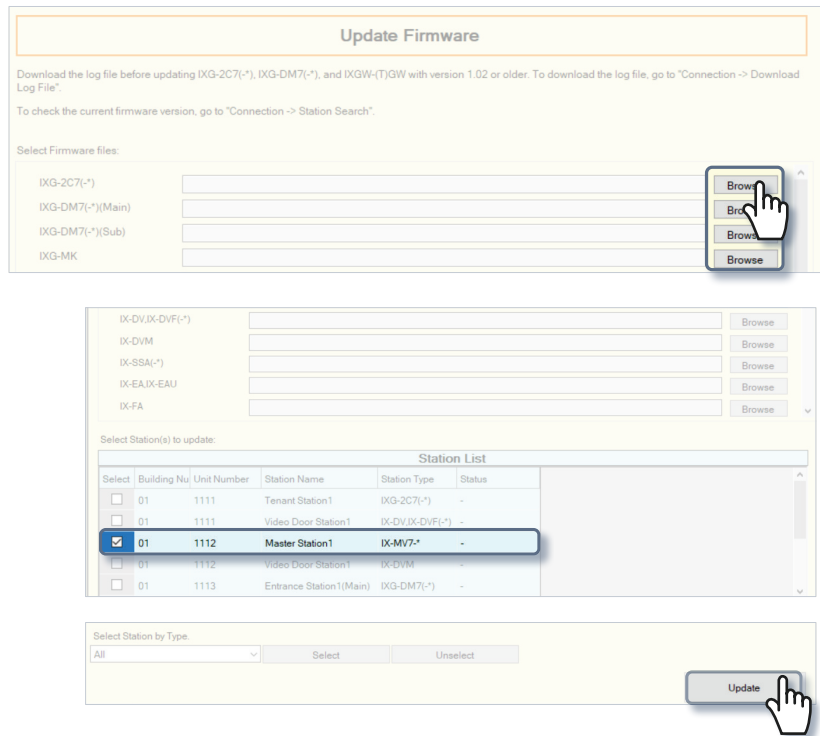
Update Firmware

Download the log file before updating IXG-2C7(-*), IXG-DM7(-*), and IXGW-(T)GW with version 1.02 or older. To download the log file, go to "Connection -> Download Log File".

To check the current firmware version, go to "Connection -> Station Search".

Select Firmware files:

IXG-2C7(-*) Browse
IXG-DM7(-*)(Main) Browse
IXG-DM7(-*)(Sub) Browse
IXG-MK Browse

IX-DV,IX-DVF(-*) Browse
IX-DVM Browse
IX-SSA(-*) Browse
IX-EA,IX-EAU Browse
IX-FA Browse

Select Station(s) to update:

Station List

| Select | Building Nu | Unit Number | Station Name | Station Type | Status |
|---|---|---|---|---|---|
| ☐ | 01 | 1111 | Tenant Station1 | IXG-2C7(-*) | - |
| ☐ | 01 | 1111 | Video Door Station1 | IX-DV,IX-DVF(-*) | - |
| ☑ | 01 | 1112 | Master Station1 | IX-MV7-* | - |
| ☐ | 01 | 1112 | Video Door Station1 | IX-DVM | - |
| ☐ | 01 | 1113 | Entrance Station1(Main) | IXG-DM7(-*) | - |

Select Station by Type.
All
Select
Unselect

Update